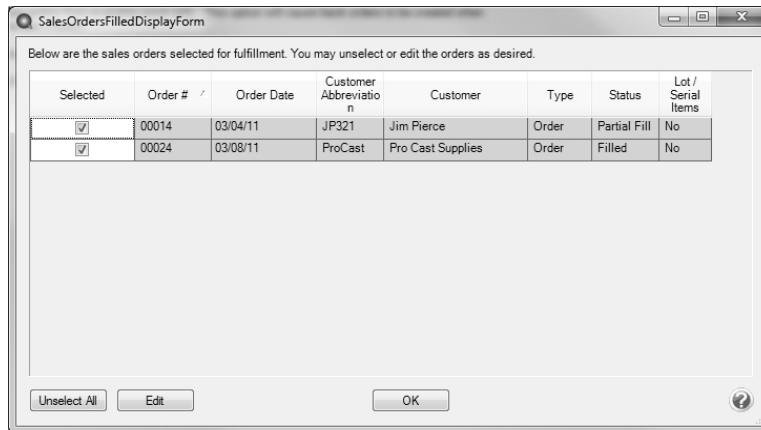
SalesOrdersFilledDisplayForm

Below are the sales orders selected for fulfillment. You may unselect or edit the orders as desired.

| Selected | Order # | Order Date | Customer Abbreviation | Customer | Type | Status | Lot / Serial Items |
|---|---|---|---|---|---|---|---|
| ✓ | 00014 | 03/04/11 | JP321 | Jim Pierce | Order | Partial Fill | No |
| ✓ | 00024 | 03/08/11 | ProCast | Pro Cast Supplies | Order | Filled | No |

Unselect All | Edit | OK